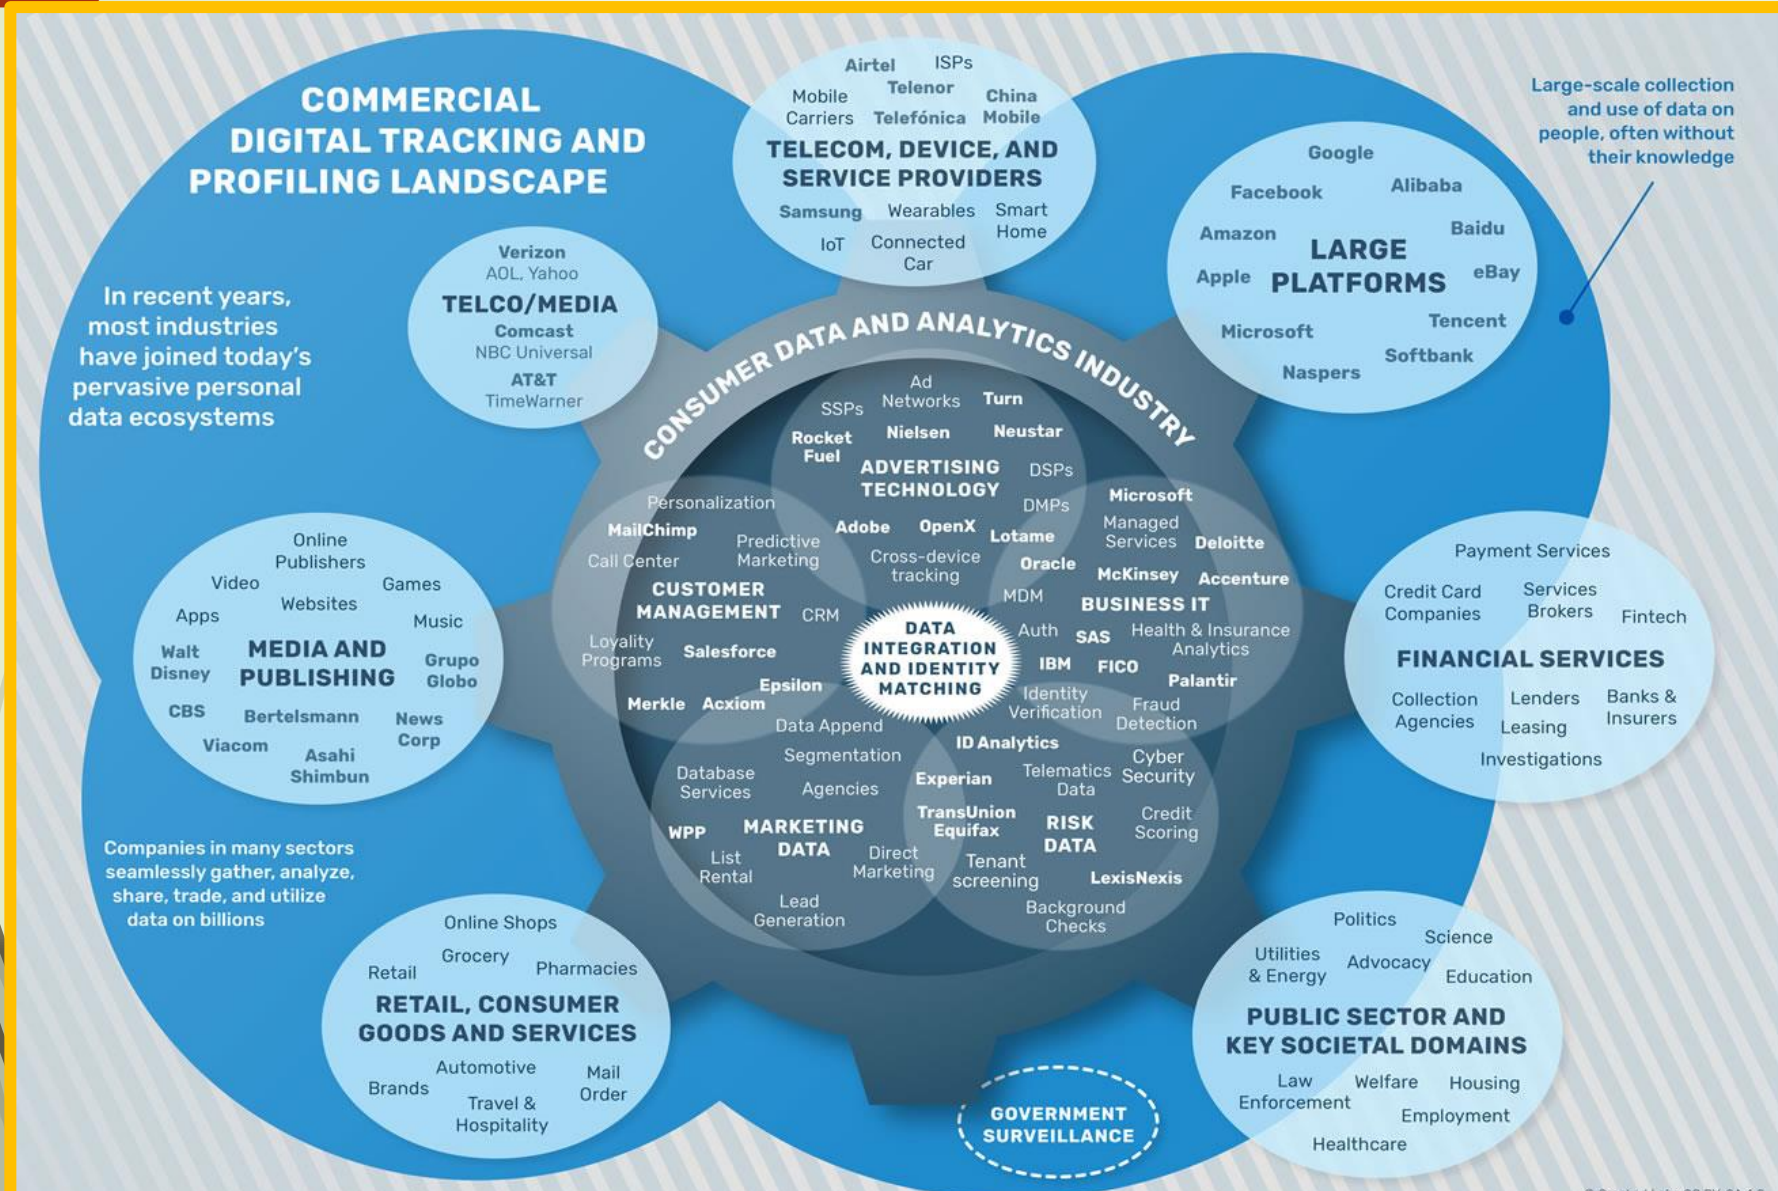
COMMERCIAL DIGITAL TRACKING AND PROFILING LANDSCAPE

In recent years, most industries have joined today's pervasive personal data ecosystems

Airtel ISPs Mobile Carriers Telenor Telefónica China Mobile
TELECOM, DEVICE, AND SERVICE PROVIDERS
Samsung Wearables Smart Home IoT Connected Car

Large-scale collection and use of data on people, often without their knowledge

Google Facebook Alibaba Amazon Baidu Apple eBay
LARGE PLATFORMS
Microsoft Tencent Softbank Naspers

Verizon AOL, Yahoo
TELCO/MEDIA
Comcast NBC Universal AT&T TimeWarner

CONSUMER DATA AND ANALYTICS INDUSTRY

Ad Networks SSPs Turn Rocket Fuel Nielsen Neustar
ADVERTISING TECHNOLOGY
DSPs DMPs Adobe OpenX Lotame Cross-device tracking

Personalization MailChimp Predictive Marketing Call Center
CUSTOMER MANAGEMENT
CRM Loyalty Programs Salesforce Epsilon Merkle Acxiom

Microsoft Managed Services Deloitte Oracle McKinsey Accenture MDM
BUSINESS IT
Auth SAS Health & Insurance Analytics IBM FICO Palantir

DATA INTEGRATION AND IDENTITY MATCHING

Identity Verification Fraud Detection

Data Append Segmentation Database Services Agencies WPP
MARKETING DATA
List Rental Direct Marketing Lead Generation

ID Analytics Experian Telematics Data Cyber Security TransUnion Equifax
RISK DATA
Credit Scoring Tenant screening LexisNexis Background Checks

Online Publishers Video Games Apps Websites Music Walt Disney
MEDIA AND PUBLISHING
Grupo Globo CBS Bertelsmann News Corp Viacom Asahi Shimbun

Payment Services Credit Card Companies Services Brokers Fintech
FINANCIAL SERVICES
Collection Agencies Lenders Leasing Banks & Insurers Investigations

Companies in many sectors seamlessly gather, analyze, share, trade, and utilize data on billions

Online Shops Grocery Retail Pharmacies
RETAIL, CONSUMER GOODS AND SERVICES
Automotive Brands Mail Order Travel & Hospitality

Politics Science Utilities & Energy Advocacy Education
PUBLIC SECTOR AND KEY SOCIETAL DOMAINS
Law Enforcement Welfare Housing Employment Healthcare

GOVERNMENT SURVEILLANCE